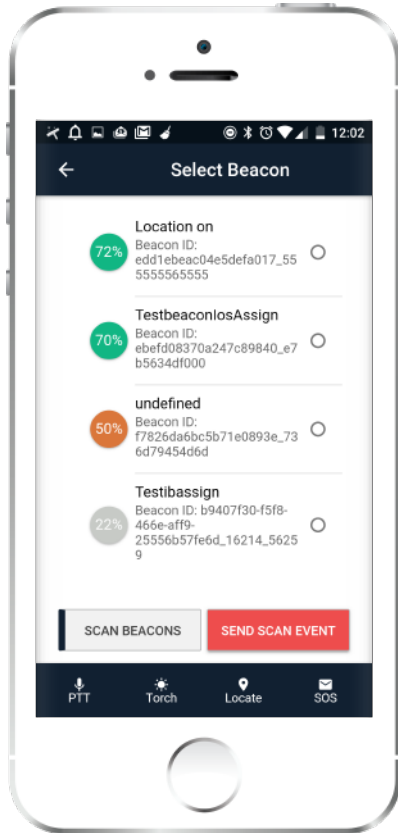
12:02

Select Beacon

72%
Location on
Beacon ID: edd1ebeac04e5defa017_555555565555

70%
TestbeaconIosAssign
Beacon ID: ebefd08370a247c89840_e7b5634df000

50%
undefined
Beacon ID: f7826da6bc5b71e0893e_736d79454d6d

22%
Testibassign
Beacon ID: b9407f30-f5f8-466e-aff9-25556b57fe6d_16214_56259

SCAN BEACONS
SEND SCAN EVENT

PTT
Torch
Locate
SOS